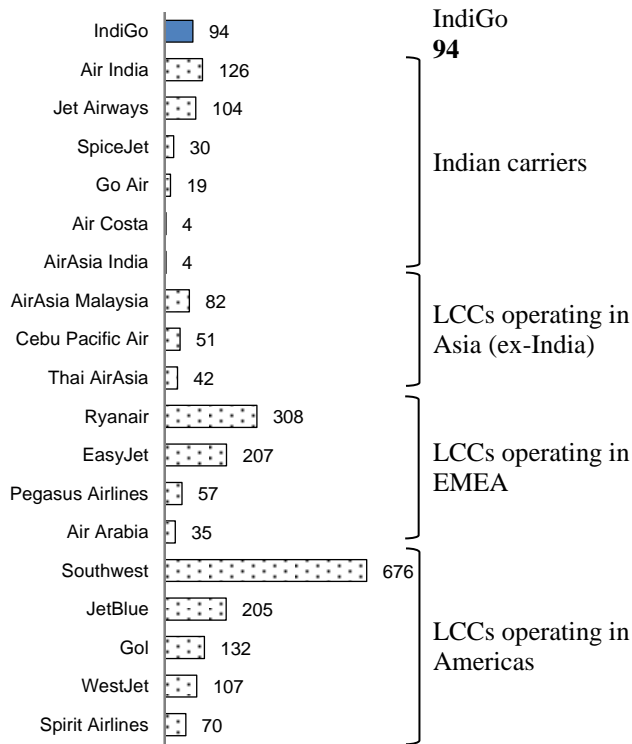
IndiGo 94

Air India 126

Jet Airways 104

SpiceJet 30

Go Air 19

Air Costa 4

AirAsia India 4

AirAsia Malaysia 82

Cebu Pacific Air 51

Thai AirAsia 42

Ryanair 308

EasyJet 207

Pegasus Airlines 57

Air Arabia 35

Southwest 676

JetBlue 205

Gol 132

WestJet 107

Spirit Airlines 70

IndiGo
**94**

Indian carriers

LCCs operating in Asia (ex-India)

LCCs operating in EMEA

LCCs operating in Americas